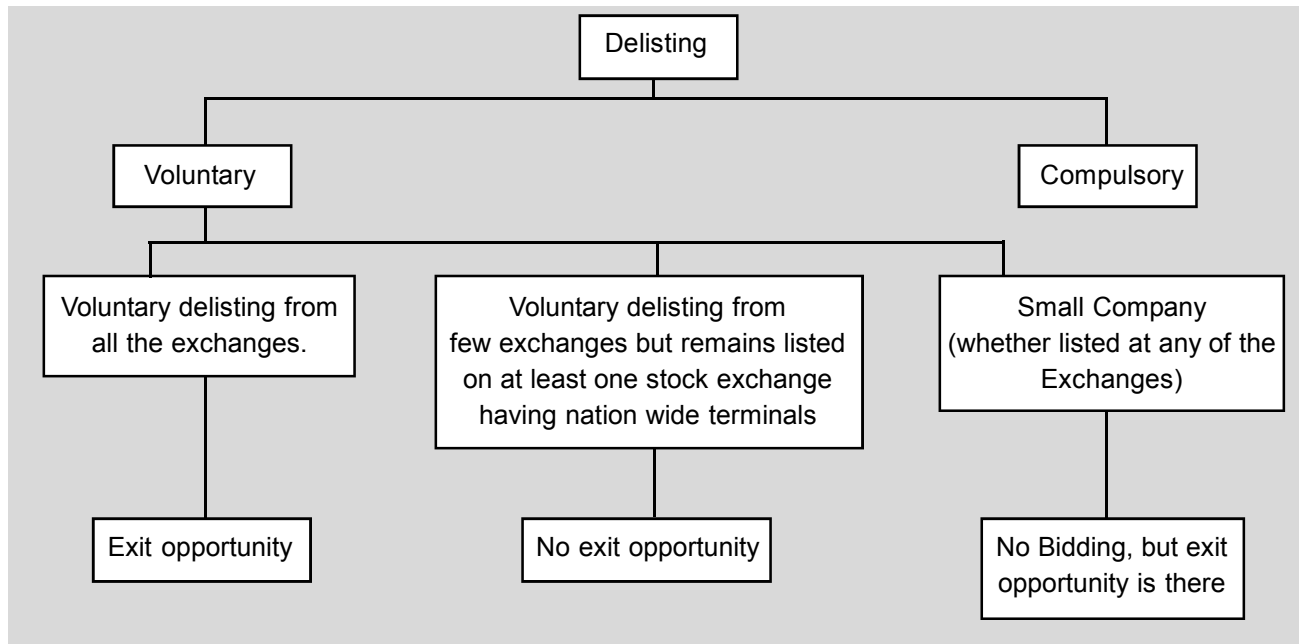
Delisting

Voluntary

Compulsory

Voluntary delisting from all the exchanges.

Voluntary delisting from few exchanges but remains listed on at least one stock exchange having nation wide terminals

Small Company (whether listed at any of the Exchanges)

Exit opportunity

No exit opportunity

No Bidding, but exit opportunity is there